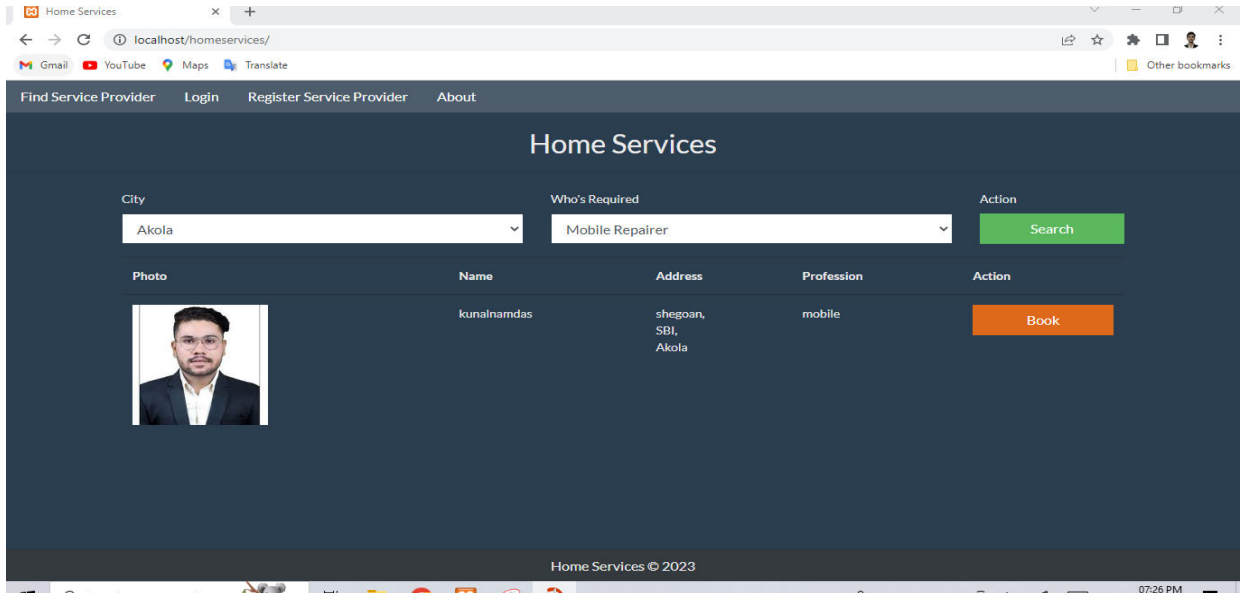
Home Services

localhost/homeservices/

Gmail YouTube Maps Translate

Other bookmarks

Find Service Provider Login Register Service Provider About

Home Services

City
Akola

Who's Required
Mobile Repairer

Action
Search

| Photo | Name | Address | Profession | Action |
|---|---|---|---|---|
| | kunalnamdas | shegoan, SBI, Akola | mobile | Book |

Home Services © 2023

07:26 PM